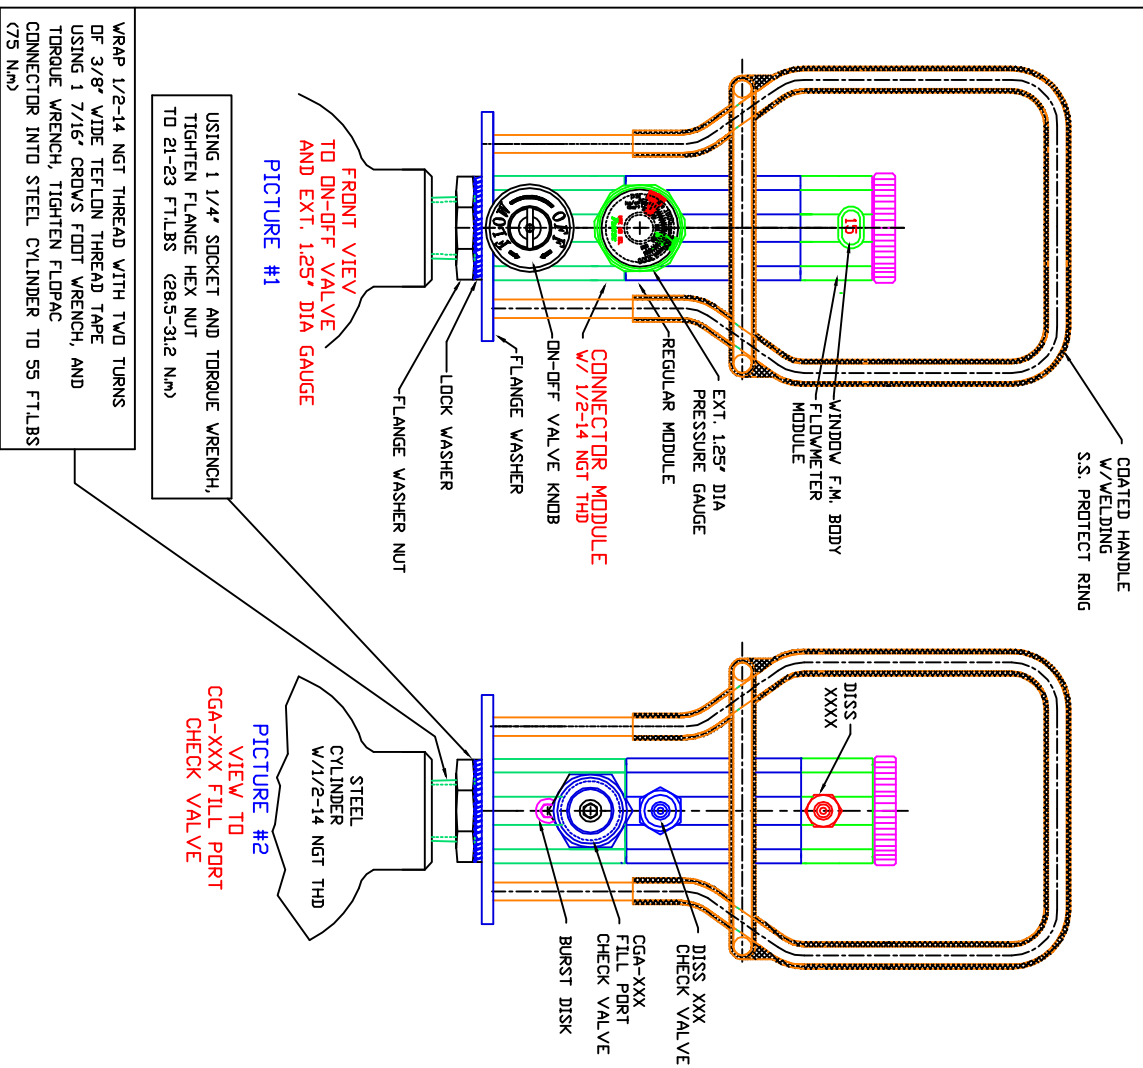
WRAP 1/2-14 NGT THREAD WITH TWO TURNS OF 3/8" WIDE TEFLON THREAD TAPE USING 1 7/16" CROWS FOOT WRENCH, AND TORQUE WRENCH, TIGHTEN FLOPAC CONNECTOR INTO STEEL CYLINDER TO 55 FT.LBS (75 N.m)

USING 1 1/4" SOCKET AND TORQUE WRENCH, TIGHTEN FLANGE HEX NUT TO 21-23 FT.LBS (28.5-31.2 N.m)

FRONT VIEV TO ON-OFF VALVE AND EXT. 1.25" DIA GAUGE

PICTURE #1

FLOW

OFF

15

COATED HANDLE W/WELDING S.S. PROTECT RING

WINDOW F.M. BODY

FLOWMETER MODULE

EXT. 1.25" DIA PRESSURE GAUGE

REGULAR MODULE

CONNECTOR MODULE W/ 1/2-14 NGT THD

ON-OFF VALVE KNOB

FLANGE WASHER

LOCK WASHER

FLANGE WASHER NUT

DISS-XXXX

STEEL CYLINDER W/1/2-14 NGT THD

PICTURE #2

VIEW TO CGA-XXX FILL PORT CHECK VALVE

DISS XXX CHECK VALVE

CGA-XXX FILL PORT CHECK VALVE

BURST DISK